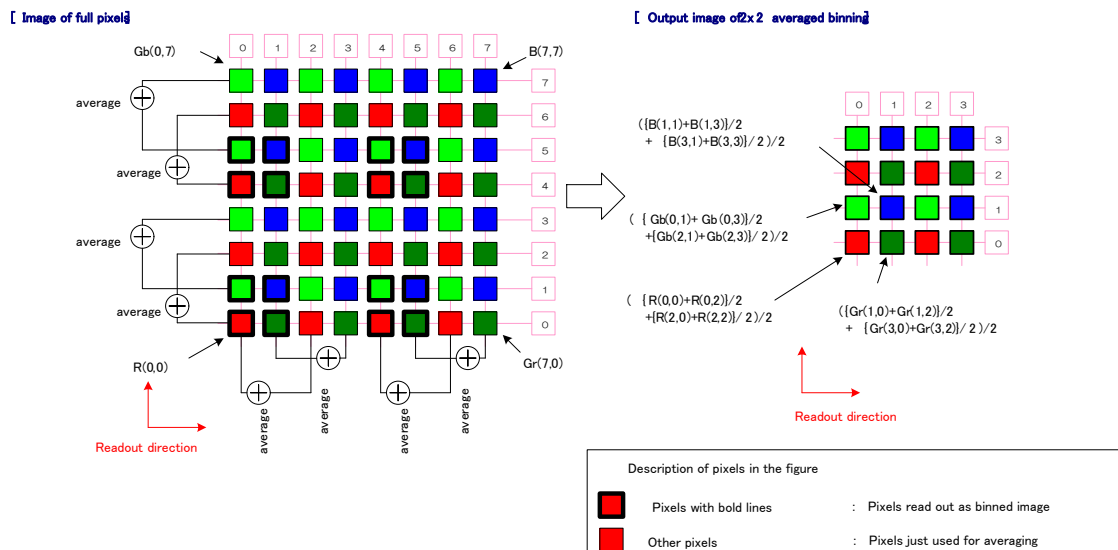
[ Image of full pixels]

0 1 2 3 4 5 6 7

Gb(0,7)

B(7,7)

7
6
5
4
3
2
1
0

average
average
average
average

R(0,0)

Gr(7,0)

average
average
average
average

Readout direction

[ Output image of2x2 averaged binning]

0 1 2 3

3
2
1
0

([B(1,1)+B(1,3)]/2
+ [B(3,1)+B(3,3)]/2)/2

( [Gb(0,1)+ Gb(0,3)]/2
+[Gb(2,1)+Gb(2,3)]/2)/2

( [R(0,0)+R(0,2)]/2
+[R(2,0)+R(2,2)]/2)/2

([Gr(1,0)+Gr(1,2)]/2
+ [Gr(3,0)+Gr(3,2)]/2)/2

Readout direction

Description of pixels in the figure

Pixels with bold lines : Pixels read out as binned image

Other pixels : Pixels just used for averaging